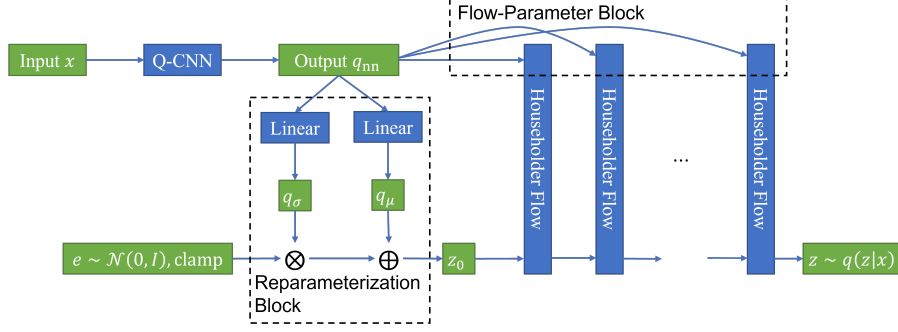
Flow-Parameter Block

Input $x$

Q-CNN

Output $q_{\text{nn}}$

Linear

Linear

$q_\sigma$

$q_\mu$

$e \sim \mathcal{N}(0, I)$, clamp

$\otimes$

$\oplus$

Reparameterization Block

$z_0$

Householder Flow

Householder Flow

...

Householder Flow

$z \sim q(z|x)$